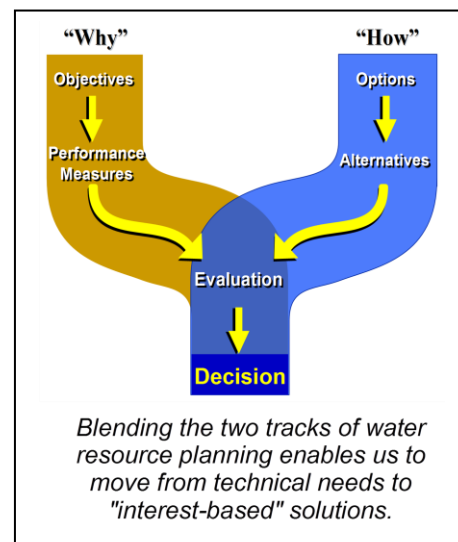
“Why”

“How”

Objectives

Performance Measures

Options

Alternatives

Evaluation

Decision

Blending the two tracks of water resource planning enables us to move from technical needs to "interest-based" solutions.